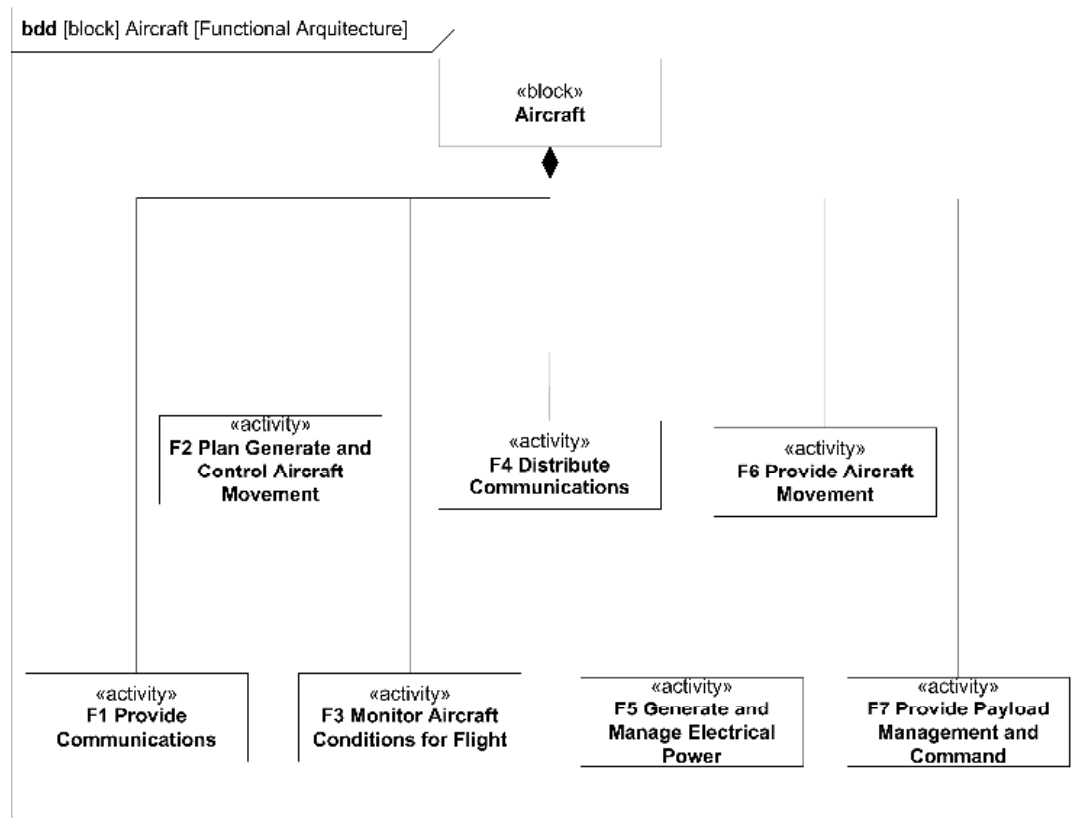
bdd [block] Aircraft [Functional Arquitecture]

«block»
Aircraft

«activity»
F2 Plan Generate and Control Aircraft Movement

«activity»
F4 Distribute Communications

«activity»
F6 Provide Aircraft Movement

«activity»
F1 Provide Communications

«activity»
F3 Monitor Aircraft Conditions for Flight

«activity»
F5 Generate and Manage Electrical Power

«activity»
F7 Provide Payload Management and Command